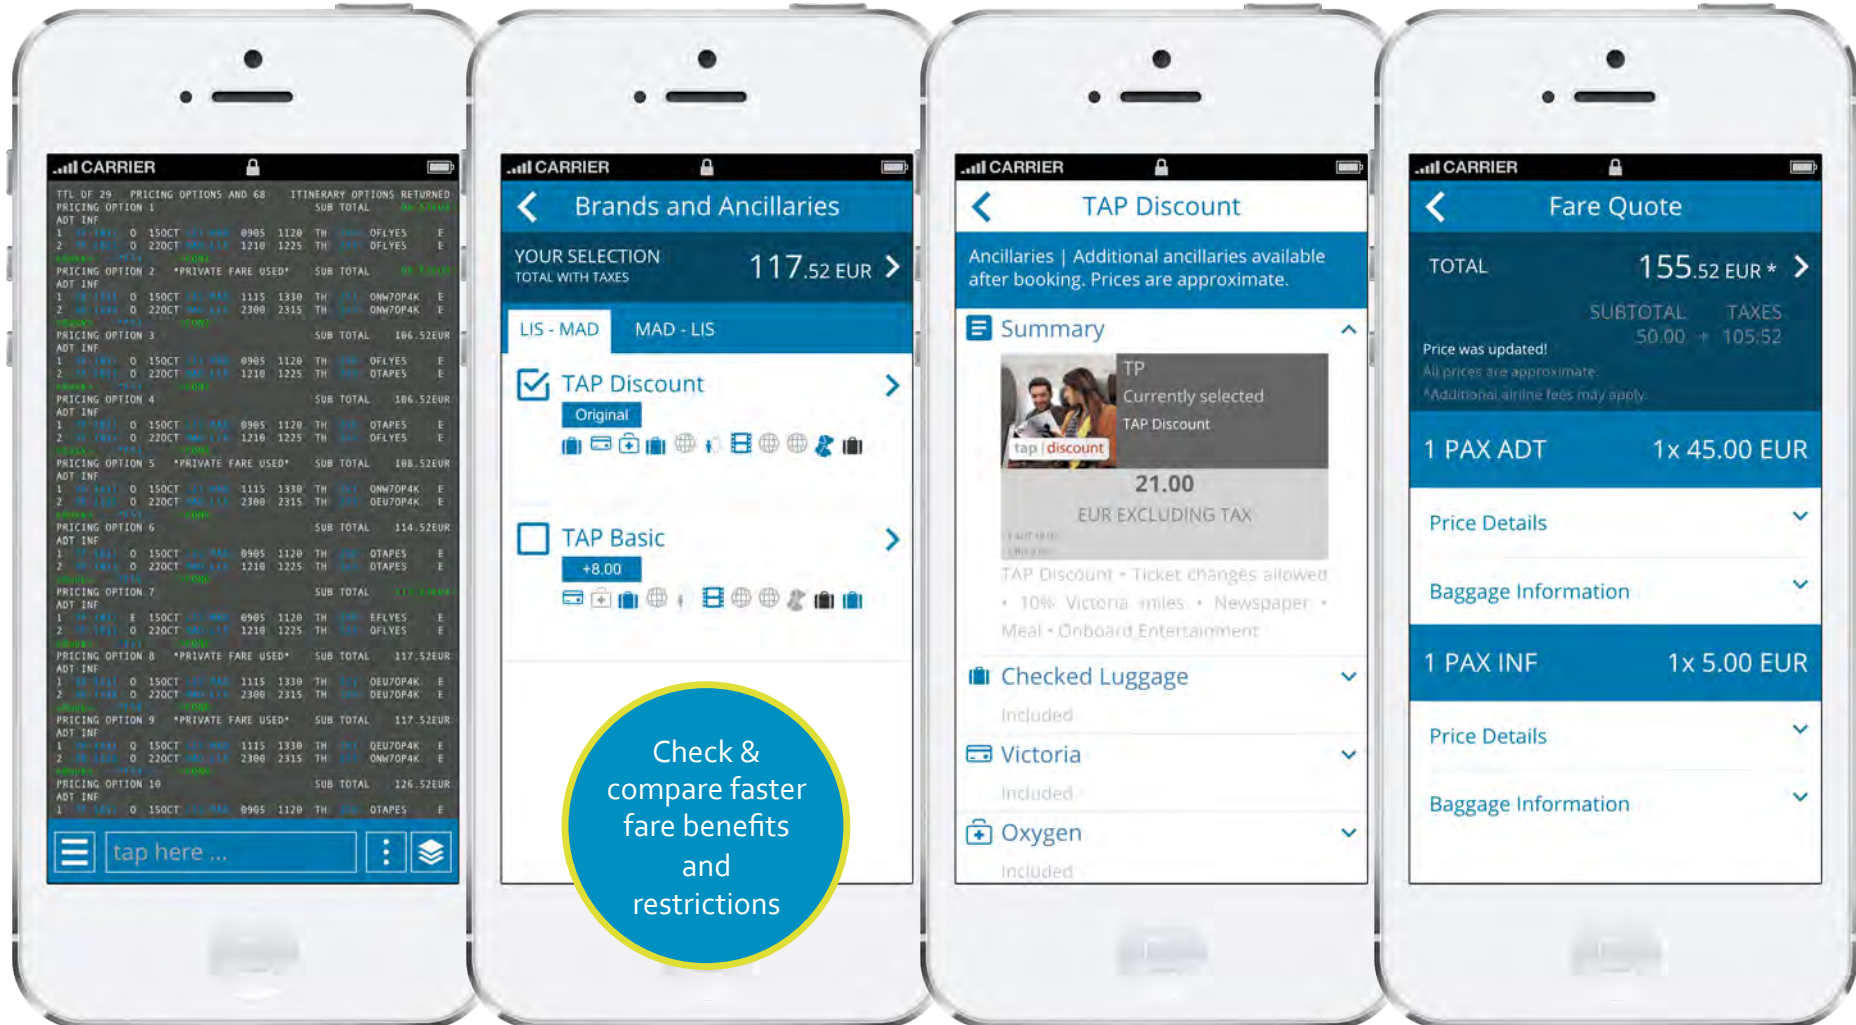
CARRIER

TTL OF 29 PRICING OPTIONS AND 68 ITINERARY OPTIONS RETURNED
PRICING OPTION 1 SUB TOTAL
ADT INF
1 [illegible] 0 15OCT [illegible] 0905 1120 TH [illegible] OFLYES E
2 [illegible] 0 22OCT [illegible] 1210 1225 TH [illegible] OFLYES E
PRICING OPTION 2 *PRIVATE FARE USED* SUB TOTAL
ADT INF
1 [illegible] 0 15OCT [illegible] 1115 1330 TH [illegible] ONW7OP4K E
2 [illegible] 0 22OCT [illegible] 2300 2315 TH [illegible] ONW7OP4K E
PRICING OPTION 3 SUB TOTAL 106.52EUR
ADT INF
1 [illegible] 0 15OCT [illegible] 0905 1120 TH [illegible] OFLYES E
2 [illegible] 0 22OCT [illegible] 1210 1225 TH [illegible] OTAPES E
PRICING OPTION 4 SUB TOTAL 106.52EUR
ADT INF
1 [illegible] 0 15OCT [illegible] 0905 1120 TH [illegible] OTAPES E
2 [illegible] 0 22OCT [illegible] 1210 1225 TH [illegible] OFLYES E
PRICING OPTION 5 *PRIVATE FARE USED* SUB TOTAL 108.52EUR
ADT INF
1 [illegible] 0 15OCT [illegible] 1115 1330 TH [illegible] ONW7OP4K E
2 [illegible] 0 22OCT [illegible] 2300 2315 TH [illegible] OEU7OP4K E
PRICING OPTION 6 SUB TOTAL 114.52EUR
ADT INF
1 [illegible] 0 15OCT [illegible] 0905 1120 TH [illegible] OTAPES E
2 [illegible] 0 22OCT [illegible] 1210 1225 TH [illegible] OTAPES E
PRICING OPTION 7 SUB TOTAL
ADT INF
1 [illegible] E 15OCT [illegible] 0905 1120 TH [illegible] EFLYES E
2 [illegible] 0 22OCT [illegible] 1210 1225 TH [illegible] OFLYES E
PRICING OPTION 8 *PRIVATE FARE USED* SUB TOTAL 117.52EUR
ADT INF
1 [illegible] 0 15OCT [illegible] 1115 1330 TH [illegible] OEU7OP4K E
2 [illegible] 0 22OCT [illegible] 2300 2315 TH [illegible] OEU7OP4K E
PRICING OPTION 9 *PRIVATE FARE USED* SUB TOTAL 117.52EUR
ADT INF
1 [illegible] Q 15OCT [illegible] 1115 1330 TH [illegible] QEU7OP4K E
2 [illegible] 0 22OCT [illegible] 2300 2315 TH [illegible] ONW7OP4K E
PRICING OPTION 10 SUB TOTAL 126.52EUR
ADT INF
1 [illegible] 0 15OCT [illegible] 0905 1120 TH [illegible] OTAPES E

tap here ...

CARRIER
Brands and Ancillaries
YOUR SELECTION
TOTAL WITH TAXES
117.52 EUR
LIS - MAD
MAD - LIS
TAP Discount
Original
TAP Basic
+8.00

Check & compare faster fare benefits and restrictions

CARRIER
TAP Discount
Ancillaries | Additional ancillaries available after booking. Prices are approximate.
Summary
TP
Currently selected
TAP Discount
tap discount
21.00
EUR EXCLUDING TAX
TAP Discount • Ticket changes allowed • 10% Victoria miles • Newspaper • Meal • Onboard Entertainment
Checked Luggage
Included
Victoria
Included
Oxygen
Included

CARRIER
Fare Quote
TOTAL
155.52 EUR *
SUBTOTAL TAXES
50.00 + 105.52
Price was updated!
All prices are approximate
*Additional airline fees may apply
1 PAX ADT 1x 45.00 EUR
Price Details
Baggage Information
1 PAX INF 1x 5.00 EUR
Price Details
Baggage Information